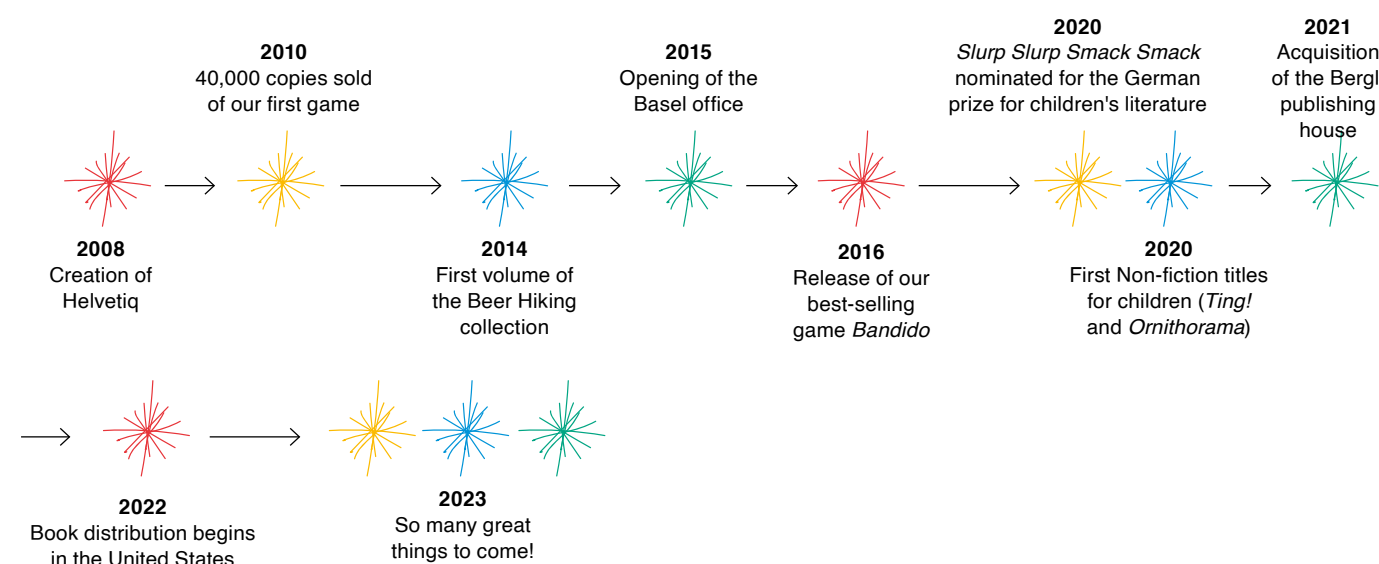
2010
40,000 copies sold of our first game

2015
Opening of the Basel office

2020
*Slurp Slurp Smack Smack* nominated for the German prize for children's literature

2021
Acquisition of the Bergl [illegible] publishing house

2008
Creation of Helvetiq

2014
First volume of the Beer Hiking collection

2016
Release of our best-selling game *Bandido*

2020
First Non-fiction titles for children (*Ting!* and *Ornithorama*)

2022
Book distribution begins in the United States

2023
So many great things to come!